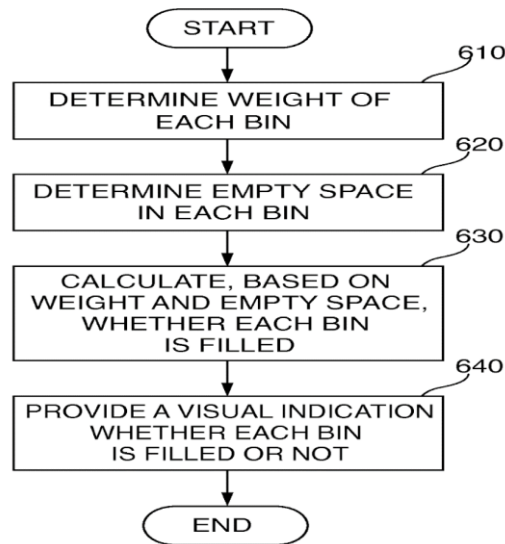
START

610

DETERMINE WEIGHT OF EACH BIN

620

DETERMINE EMPTY SPACE IN EACH BIN

630

CALCULATE, BASED ON WEIGHT AND EMPTY SPACE, WHETHER EACH BIN IS FILLED

640

PROVIDE A VISUAL INDICATION WHETHER EACH BIN IS FILLED OR NOT

END